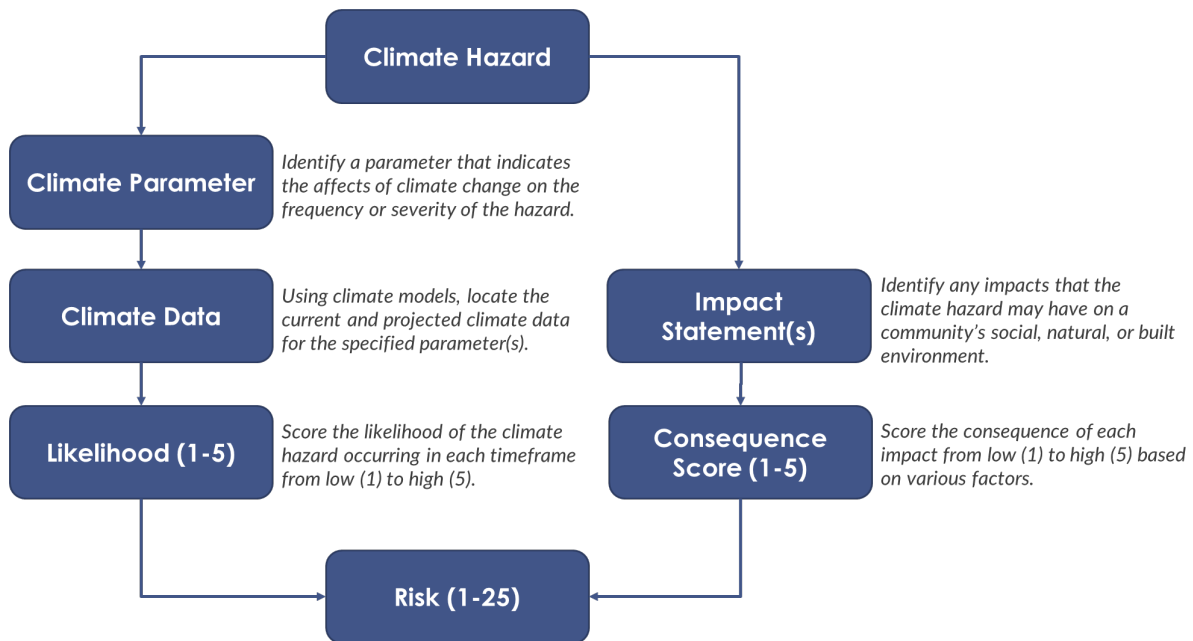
Climate Hazard

Climate Parameter

Identify a parameter that indicates the affects of climate change on the frequency or severity of the hazard.

Climate Data

Using climate models, locate the current and projected climate data for the specified parameter(s).

Likelihood (1-5)

Score the likelihood of the climate hazard occurring in each timeframe from low (1) to high (5).

Impact Statement(s)

Identify any impacts that the climate hazard may have on a community's social, natural, or built environment.

Consequence Score (1-5)

Score the consequence of each impact from low (1) to high (5) based on various factors.

Risk (1-25)